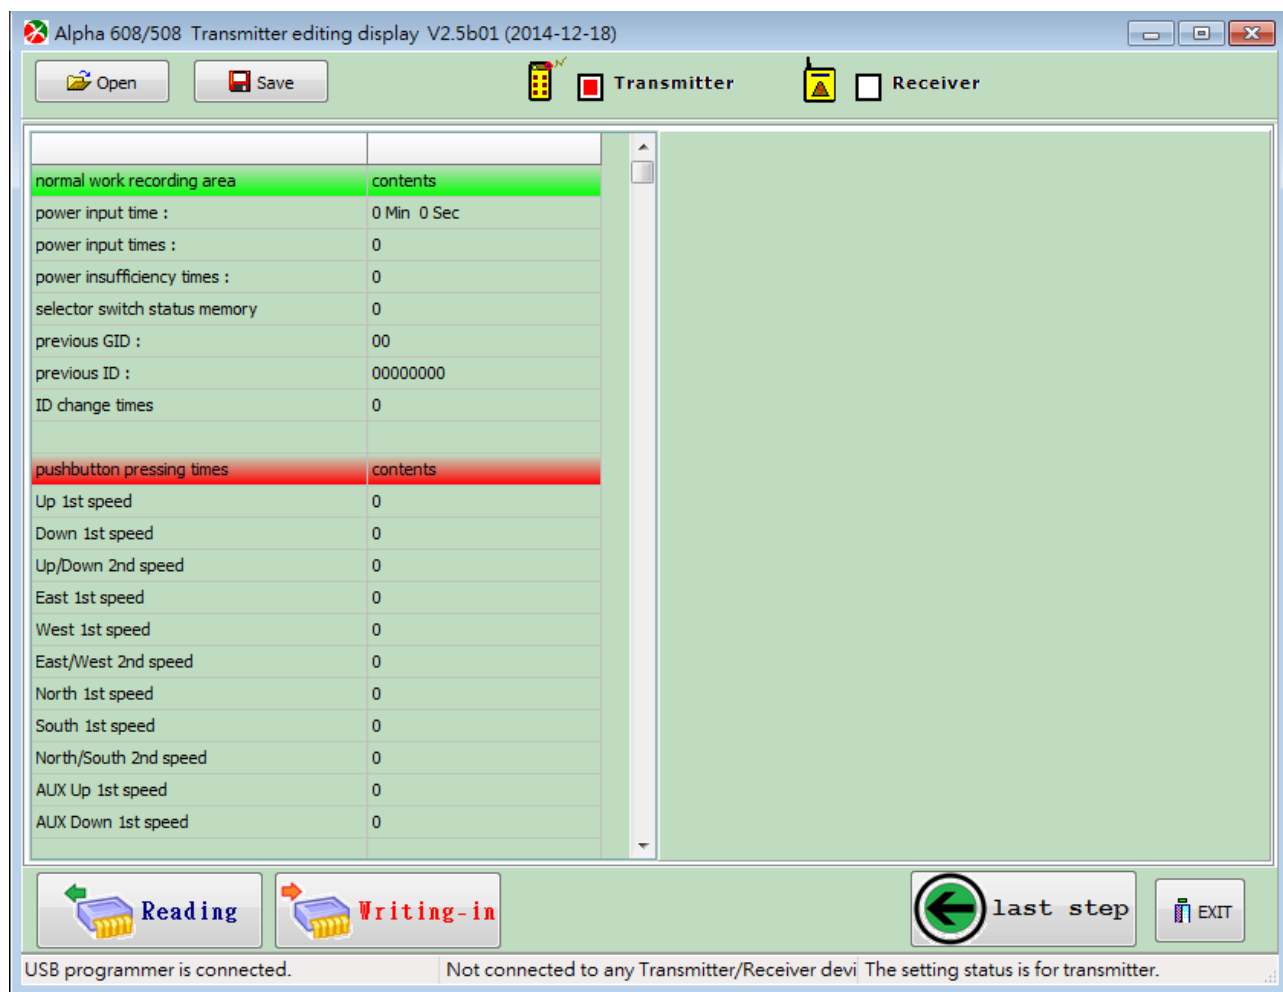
Alpha 608/508 Transmitter editing display V2.5b01 (2014-12-18)

Open Save Transmitter Receiver

| | |
|---|---|
| normal work recording area | contents |
| power input time : | 0 Min 0 Sec |
| power input times : | 0 |
| power insufficiency times : | 0 |
| selector switch status memory | 0 |
| previous GID : | 00 |
| previous ID : | 00000000 |
| ID change times | 0 |
| | |
| pushbutton pressing times | contents |
| Up 1st speed | 0 |
| Down 1st speed | 0 |
| Up/Down 2nd speed | 0 |
| East 1st speed | 0 |
| West 1st speed | 0 |
| East/West 2nd speed | 0 |
| North 1st speed | 0 |
| South 1st speed | 0 |
| North/South 2nd speed | 0 |
| AUX Up 1st speed | 0 |
| AUX Down 1st speed | 0 |

Reading Writing-in last step EXIT

USB programmer is connected. Not connected to any Transmitter/Receiver devi The setting status is for transmitter.